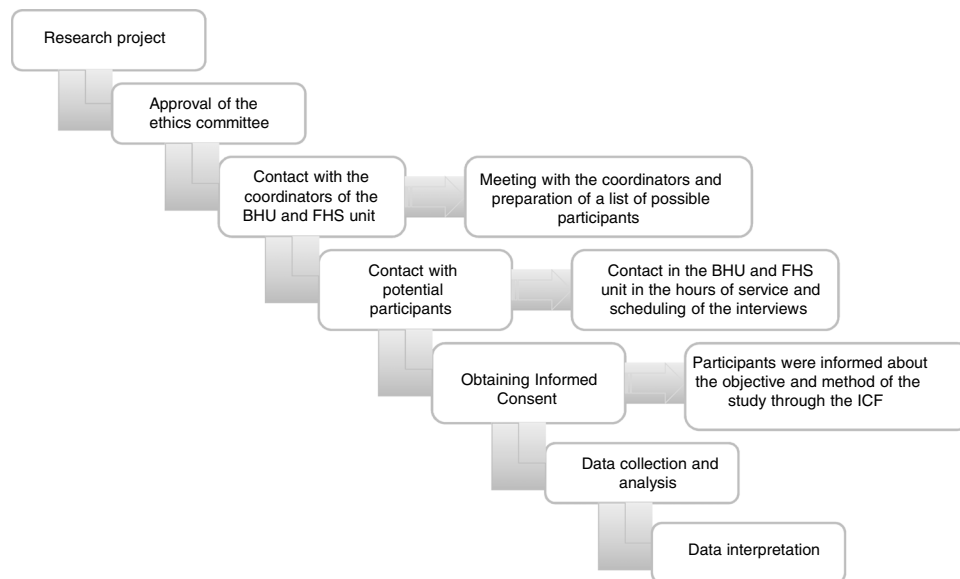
Research project

Approval of the ethics committee

Contact with the coordinators of the BHU and FHS unit

Meeting with the coordinators and preparation of a list of possible participants

Contact with potential participants

Contact in the BHU and FHS unit in the hours of service and scheduling of the interviews

Obtaining Informed Consent

Participants were informed about the objective and method of the study through the ICF

Data collection and analysis

Data interpretation